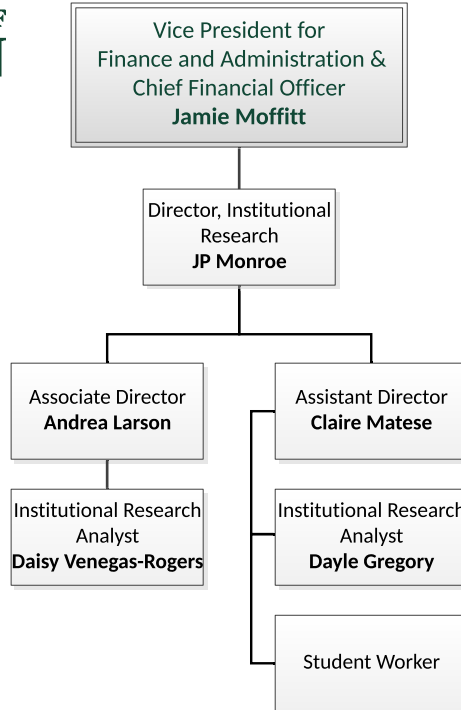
Vice President for Finance and Administration & Chief Financial Officer
**Jamie Moffitt**

Director, Institutional Research
**JP Monroe**

Associate Director
**Andrea Larson**

Institutional Research Analyst
**Daisy Venegas-Rogers**

Assistant Director
**Claire Matese**

Institutional Research Analyst
**Dayle Gregory**

Student Worker